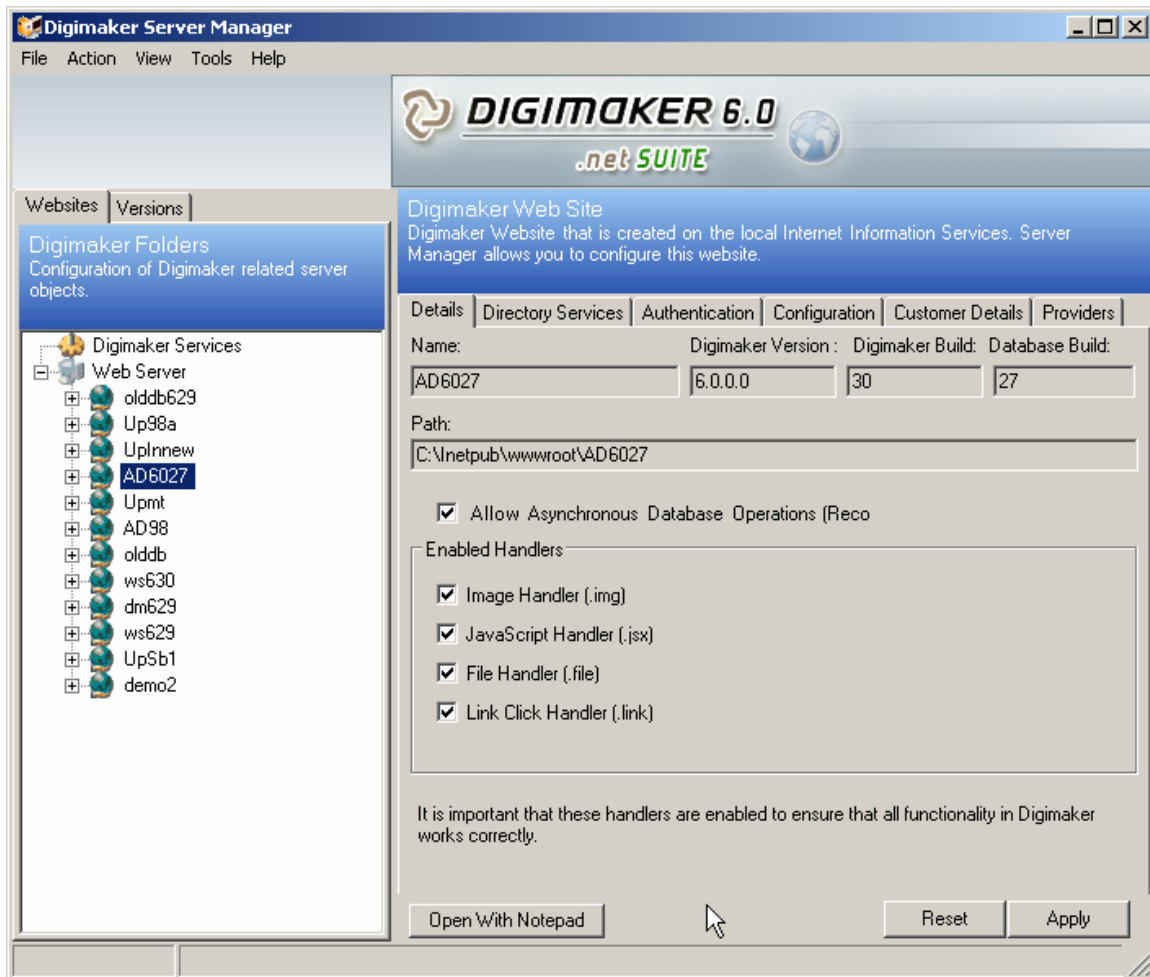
Digimaker Server Manager

File Action View Tools Help

DIGIMAKER 6.0
.net SUITE

Websites | Versions

Digimaker Folders
Configuration of Digimaker related server objects.

Digimaker Services
Web Server
olddb629
Up98a
UpInnew
AD6027
Upmt
AD98
olddb
ws630
dm629
ws629
UpSb1
demo2

Digimaker Web Site
Digimaker Website that is created on the local Internet Information Services. Server Manager allows you to configure this website.

Details | Directory Services | Authentication | Configuration | Customer Details | Providers

Name: AD6027
Digimaker Version : 6.0.0.0
Digimaker Build: 30
Database Build: 27

Path:
C:\Inetpub\wwwroot\AD6027

Allow Asynchronous Database Operations (Reco

Enabled Handlers
Image Handler (.img)
JavaScript Handler (.jsx)
File Handler (.file)
Link Click Handler (.link)

It is important that these handlers are enabled to ensure that all functionality in Digimaker works correctly.

Open With Notepad

Reset
Apply